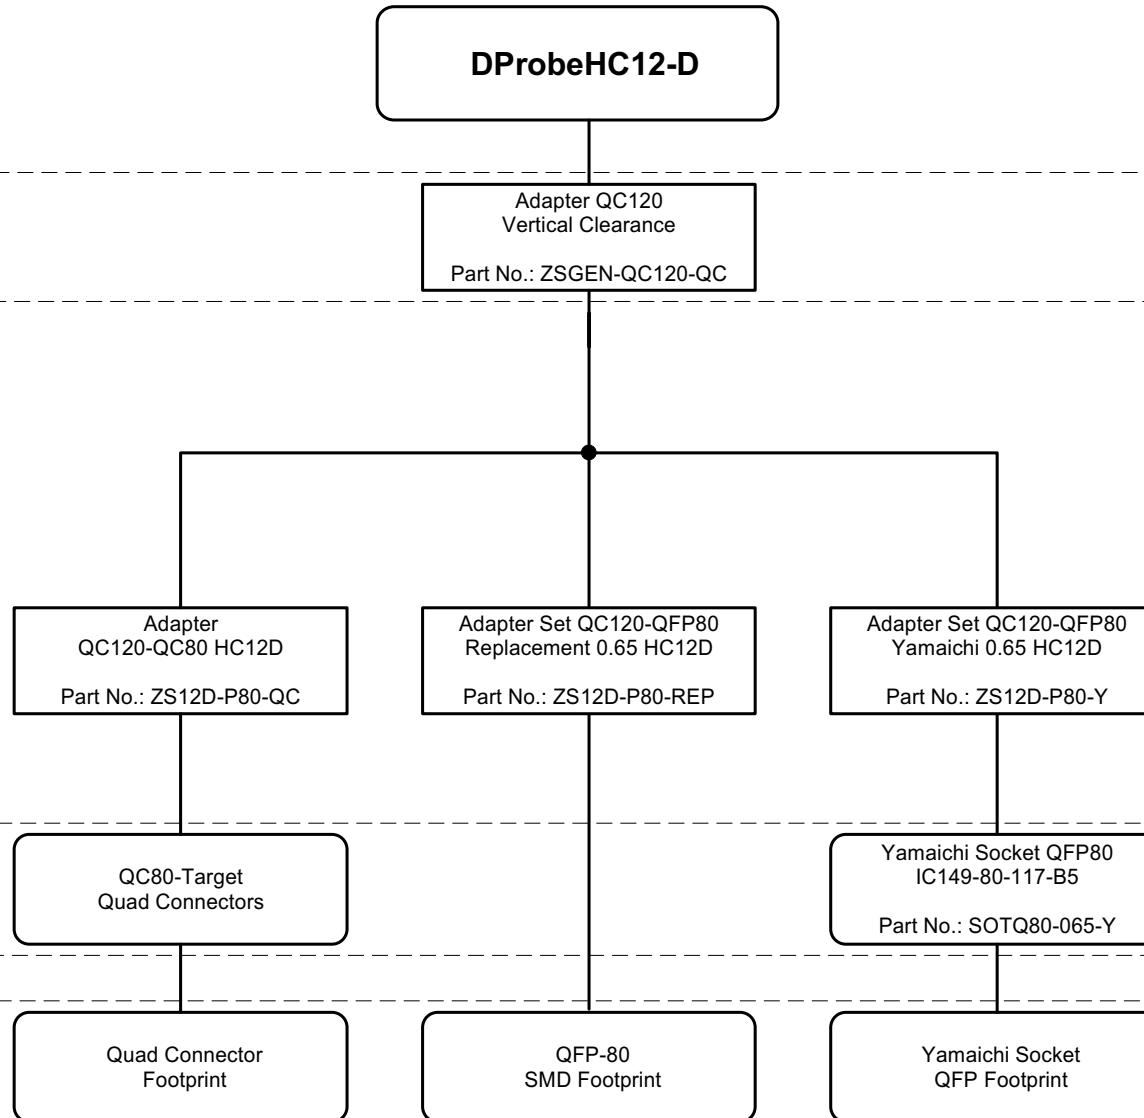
DProbeHC12-D

Adapter QC120
Vertical Clearance

Part No.: ZSGEN-QC120-QC

Adapter
QC120-QC80 HC12D

Part No.: ZS12D-P80-QC

Adapter Set QC120-QFP80
Replacement 0.65 HC12D

Part No.: ZS12D-P80-REP

Adapter Set QC120-QFP80
Yamaichi 0.65 HC12D

Part No.: ZS12D-P80-Y

QC80-Target
Quad Connectors

Yamaichi Socket QFP80
IC149-80-117-B5

Part No.: SOTQ80-065-Y

Quad Connector
Footprint

QFP-80
SMD Footprint

Yamaichi Socket
QFP Footprint